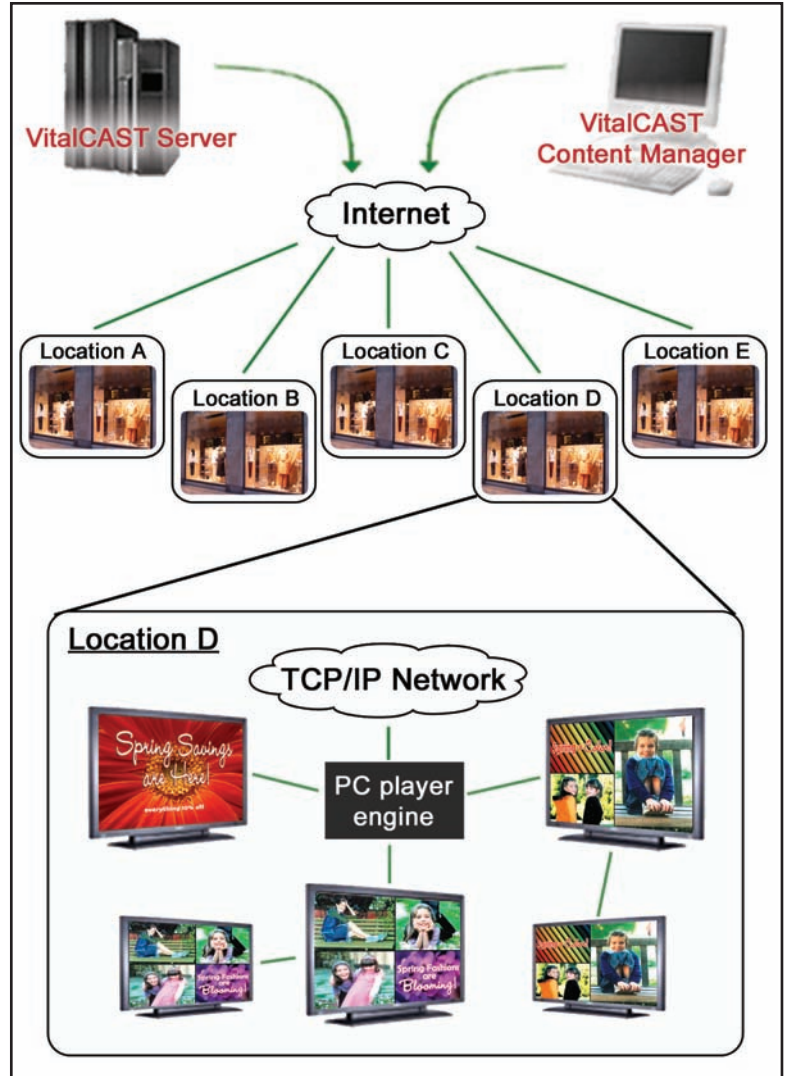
VitalCAST Server

VitalCAST Content Manager

Internet

Location A

Location B

Location C

Location D

Location E

Location D

TCP/IP Network

PC player engine

Spring Savings are Here!

Spring Fashions are Blooming!

Spring Fashions are Blooming!